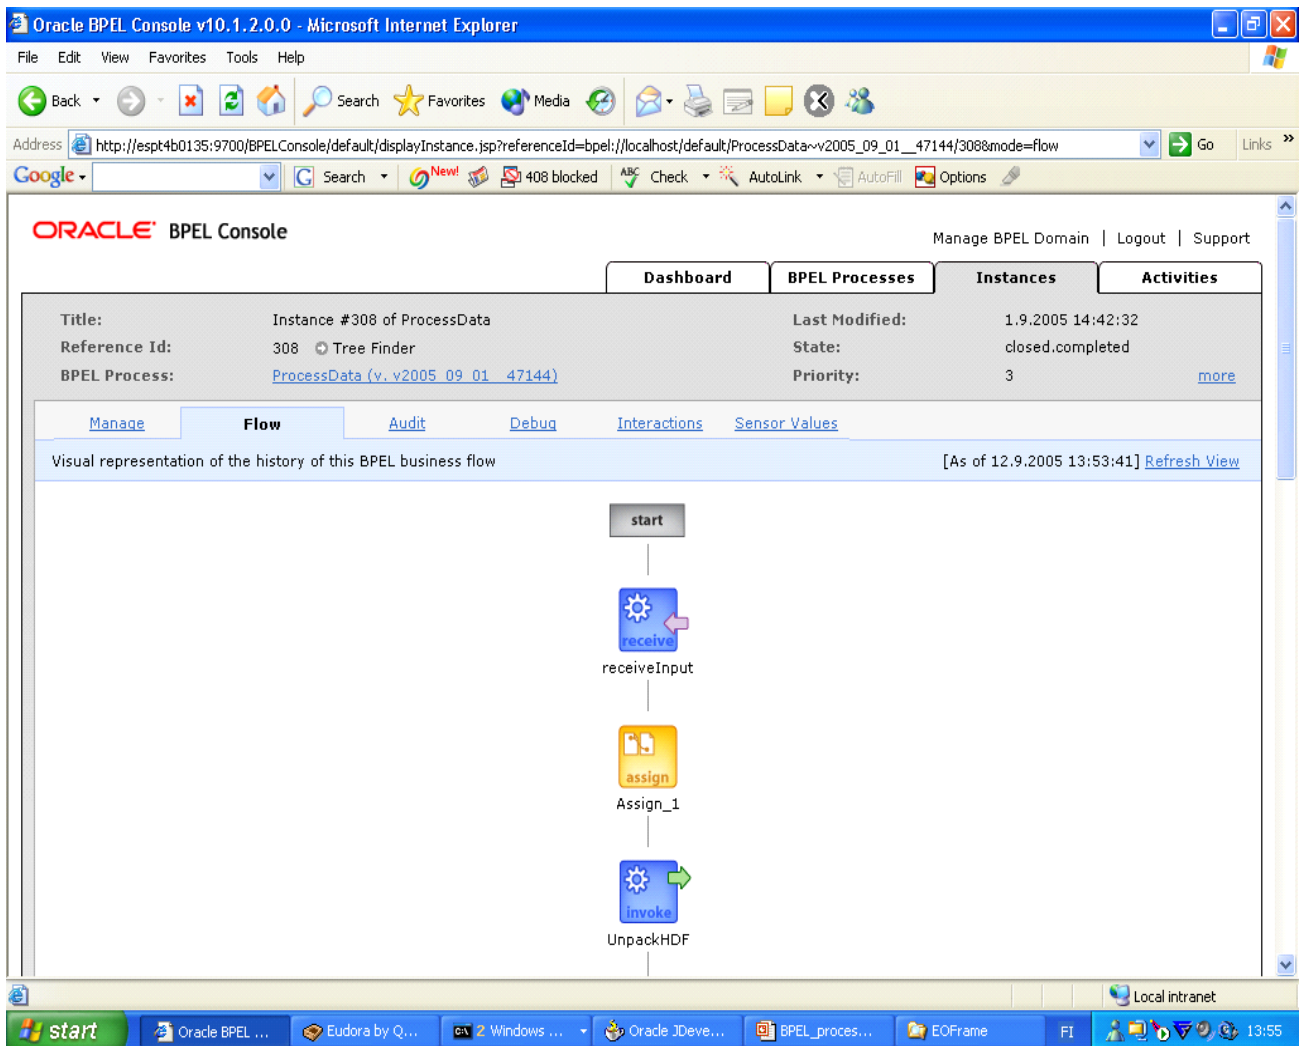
Oracle BPEL Console v10.1.2.0.0 - Microsoft Internet Explorer

File Edit View Favorites Tools Help

Back Search Favorites Media

Address http://espt4b0135:9700/BPELConsole/default/displayInstance.jsp?referenceId=bpel://localhost/default/ProcessData~v2005_09_01__47144/308&mode=flow Go Links

Google Search New! 408 blocked Check AutoLink AutoFill Options

ORACLE BPEL Console

Manage BPEL Domain | Logout | Support

Dashboard BPEL Processes Instances Activities

Title: Instance #308 of ProcessData
Reference Id: 308 Tree Finder
BPEL Process: ProcessData (v. v2005_09_01__47144)
Last Modified: 1.9.2005 14:42:32
State: closed.completed
Priority: 3
more

Manage Flow Audit Debug Interactions Sensor Values

Visual representation of the history of this BPEL business flow

[As of 12.9.2005 13:53:41] Refresh View

start

receive
receiveInput

assign
Assign_1

invoke
UnpackHDF

Local intranet

start Oracle BPEL ... Eudora by Q... 2 Windows ... Oracle JDeve... BPEL_proces... EOFrame FI 13:55